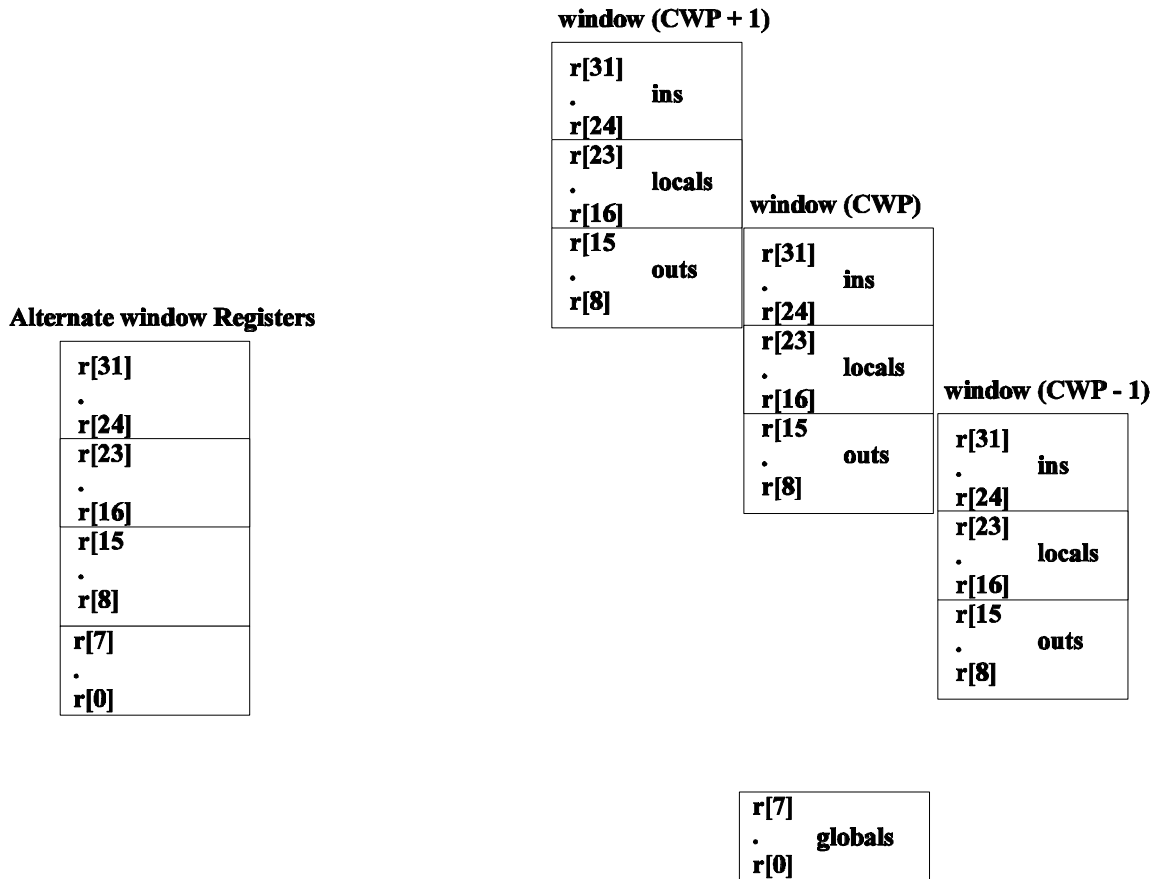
window (CWP + 1)

r[31]
.
r[24]
ins

r[23]
.
r[16]
locals

r[15
.
r[8]
outs

window (CWP)

r[31]
.
r[24]
ins

r[23]
.
r[16]
locals

r[15
.
r[8]
outs

window (CWP - 1)

r[31]
.
r[24]
ins

r[23]
.
r[16]
locals

r[15
.
r[8]
outs

Alternate window Registers

r[31]
.
r[24]

r[23]
.
r[16]

r[15
.
r[8]

r[7]
.
r[0]

r[7]
.
r[0]
globals